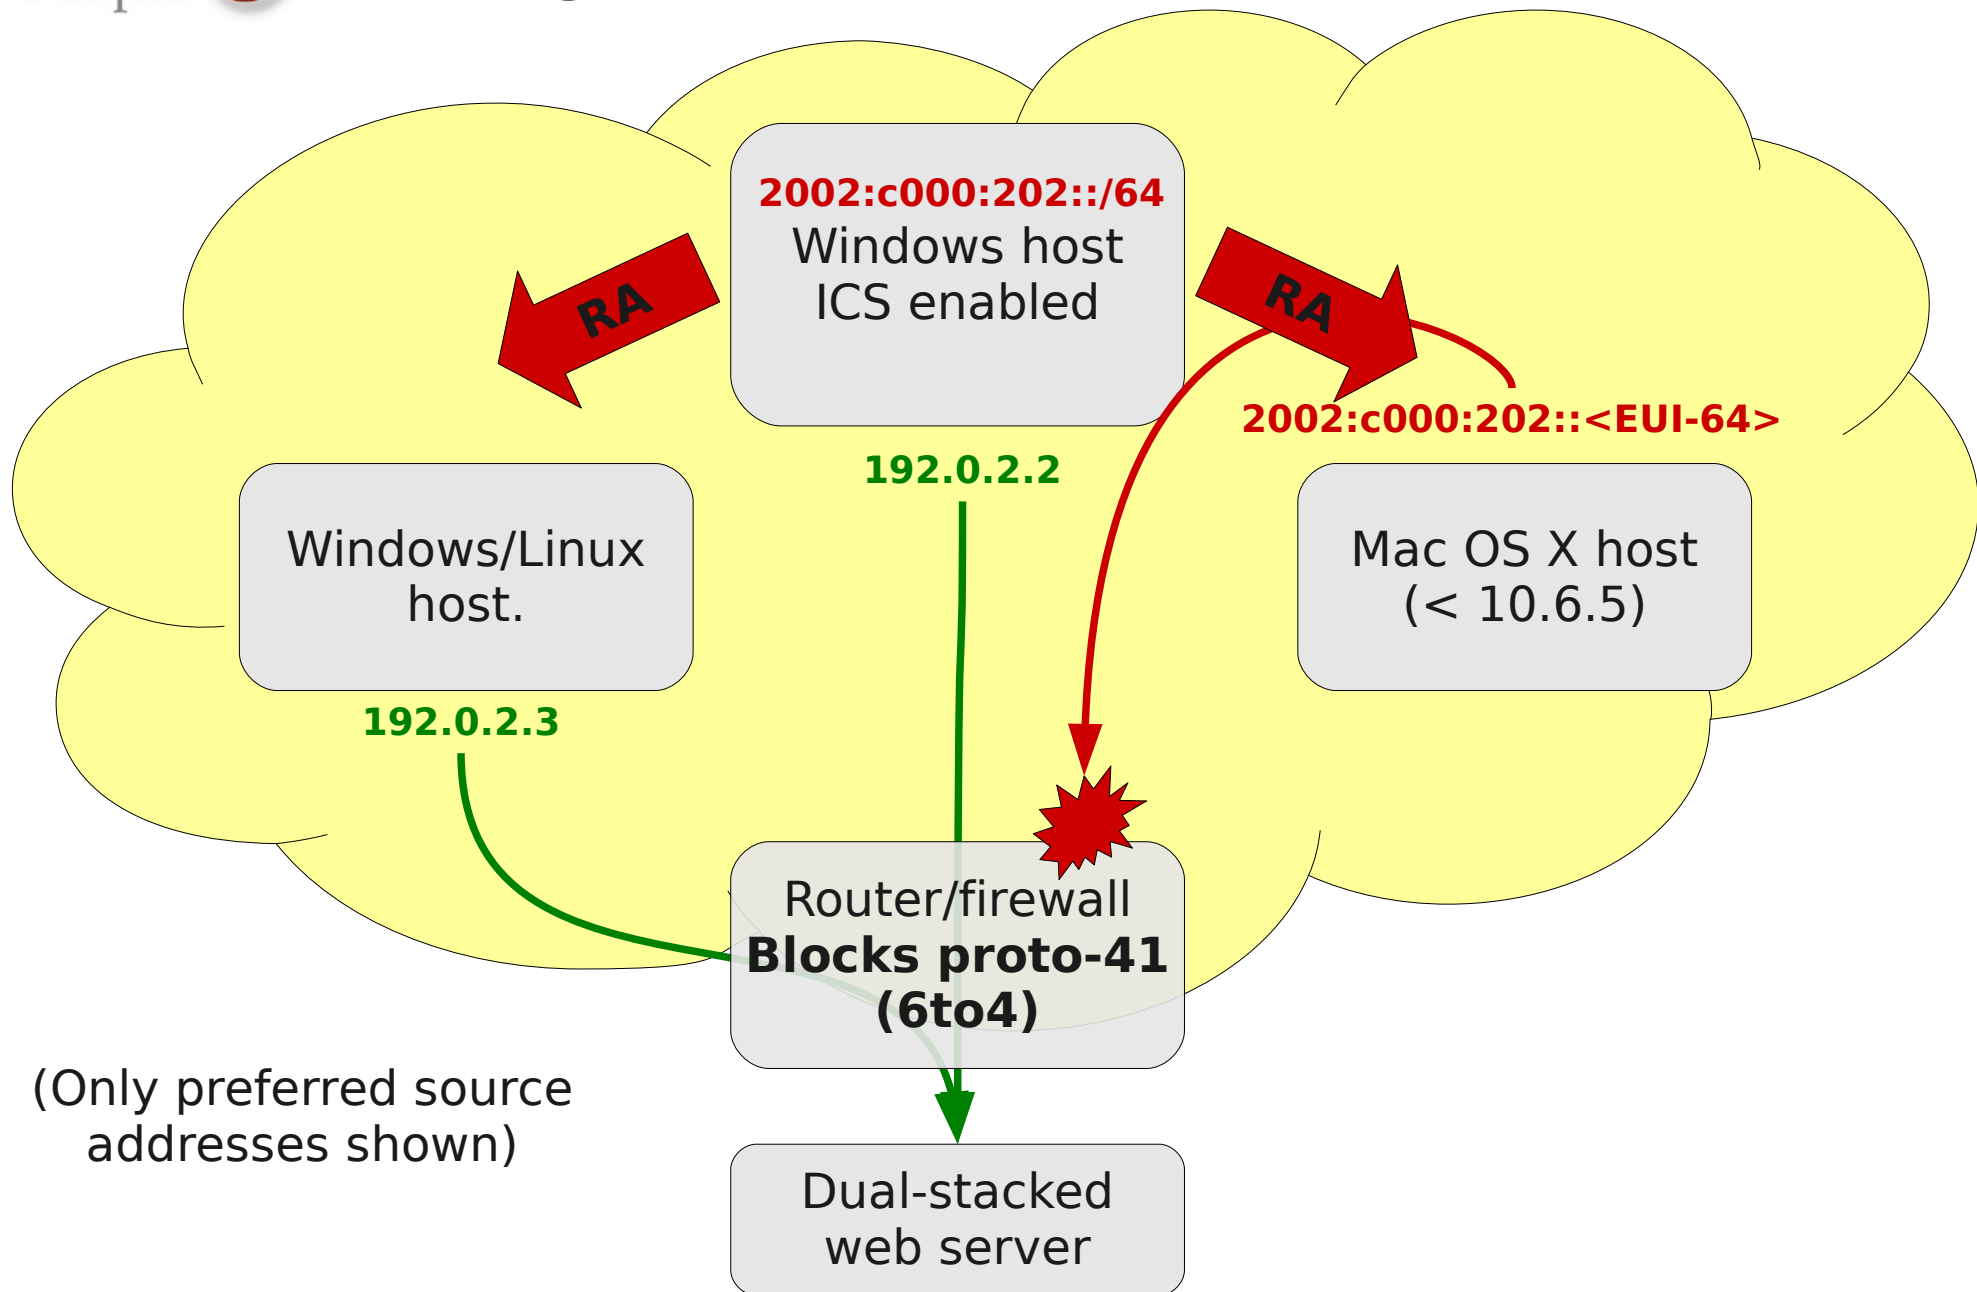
2002:c000:202::/64
Windows host
ICS enabled

RA

RA

2002:c000:202::<EUI-64>

192.0.2.2

Windows/Linux host.

192.0.2.3

Mac OS X host (< 10.6.5)

Router/firewall
**Blocks proto-41 (6to4)**

(Only preferred source addresses shown)

Dual-stacked web server